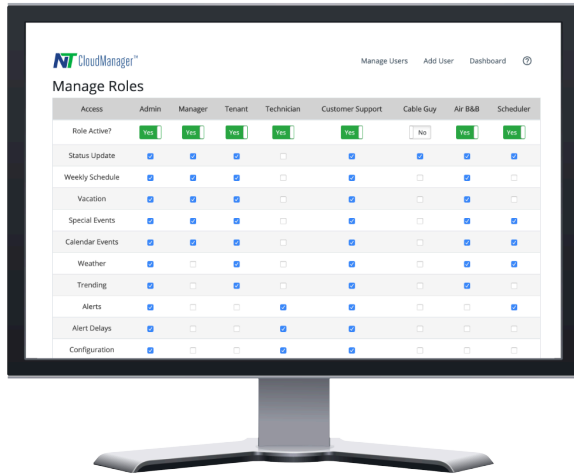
NT CloudManager™

Manage Users Add User Dashboard ?

Manage Roles

| Access | Admin | Manager | Tenant | Technician | Customer Support | Cable Guy | Air B&B | Scheduler |
|---|---|---|---|---|---|---|---|---|
| Role Active? | Yes | Yes | Yes | Yes | Yes | No | Yes | Yes |
| Status Update | ☑ | ☑ | ☑ | ☐ | ☑ | ☑ | ☑ | ☑ |
| Weekly Schedule | ☑ | ☑ | ☑ | ☐ | ☑ | ☐ | ☑ | ☐ |
| Vacation | ☑ | ☑ | ☑ | ☐ | ☑ | ☐ | ☑ | ☐ |
| Special Events | ☑ | ☑ | ☑ | ☐ | ☑ | ☐ | ☑ | ☑ |
| Calendar Events | ☑ | ☑ | ☑ | ☐ | ☑ | ☐ | ☑ | ☑ |
| Weather | ☑ | ☐ | ☑ | ☐ | ☑ | ☐ | ☑ | ☐ |
| Trending | ☑ | ☐ | ☑ | ☐ | ☑ | ☐ | ☑ | ☐ |
| Alerts | ☑ | ☐ | ☐ | ☑ | ☑ | ☐ | ☐ | ☑ |
| Alert Delays | ☑ | ☐ | ☐ | ☑ | ☑ | ☐ | ☐ | ☐ |
| Configuration | ☑ | ☐ | ☐ | ☑ | ☑ | ☐ | ☐ | ☐ |